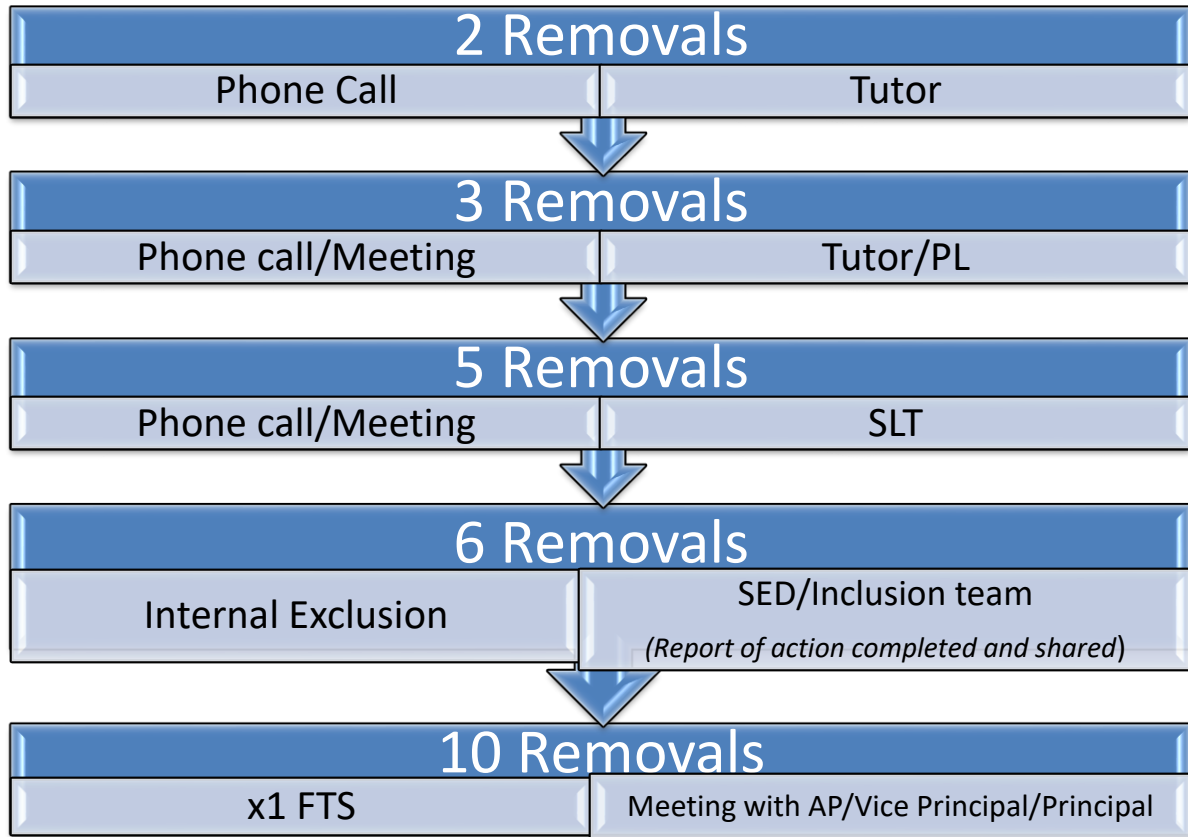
2 Removals

Phone Call

Tutor

3 Removals

Phone call/Meeting

Tutor/PL

5 Removals

Phone call/Meeting

SLT

6 Removals

Internal Exclusion

SED/Inclusion team

(Report of action completed and shared)

10 Removals

x1 FTS

Meeting with AP/Vice Principal/Principal